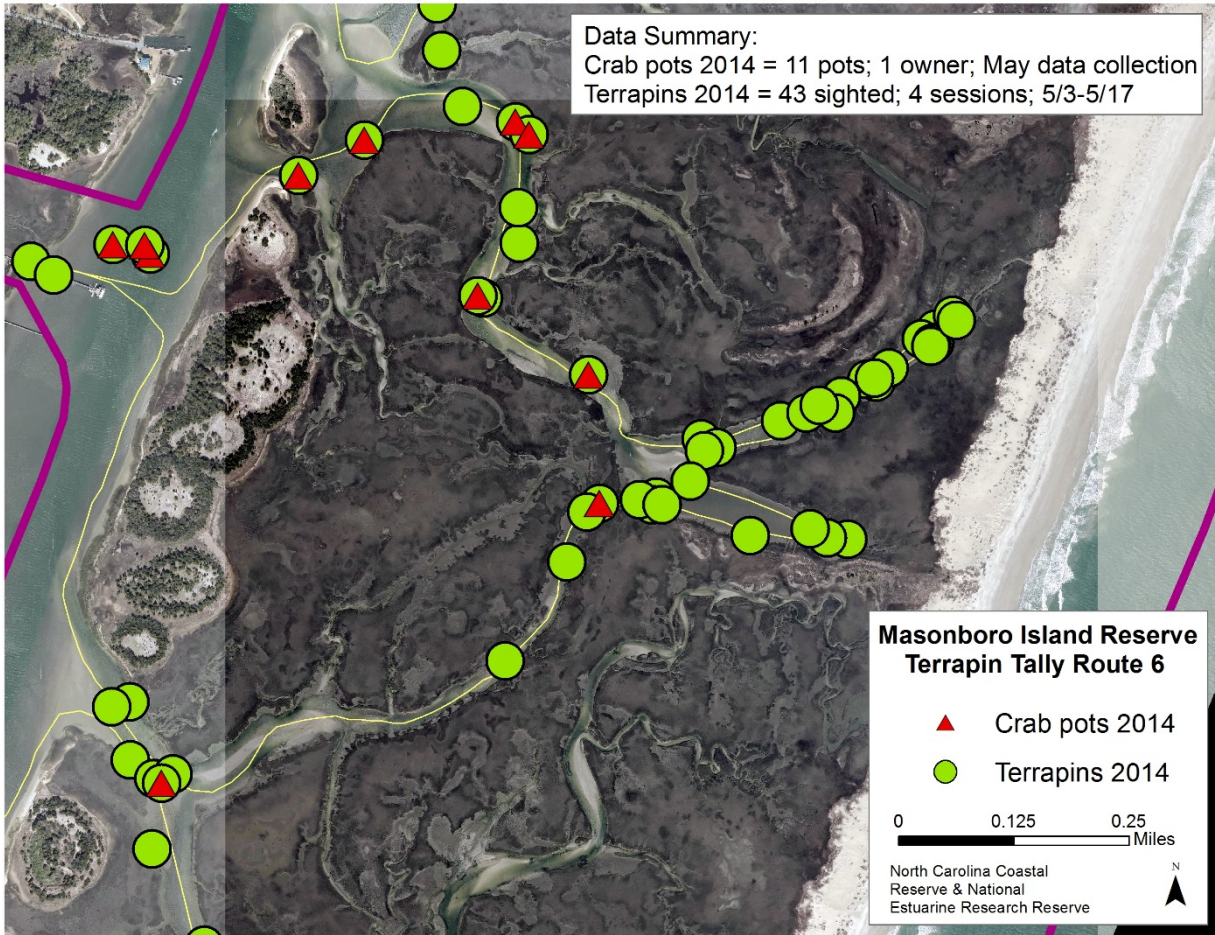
Data Summary:
Crab pots 2014 = 11 pots; 1 owner; May data collection
Terrapins 2014 = 43 sighted; 4 sessions; 5/3-5/17

Masonboro Island Reserve
Terrapin Tally Route 6

Crab pots 2014

Terrapins 2014

0 0.125 0.25 Miles

N

North Carolina Coastal Reserve & National Estuarine Research Reserve